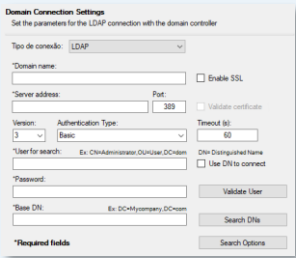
Domain Connection Settings
Set the parameters for the LDAP connection with the domain controller

Tipo de conexão: LDAP

*Domain name:
Enable SSL

*Server address:
Port:
389
Validate certificate

Version:
3
Authentication Type:
Basic
Timeout (s):
60

*User for search:
Ex: CN=Administrator,OU=User,DC=dom
DN: Distinguished Name
Use DN to connect

*Password:
Validate User

*Base DN:
Ex: DC=Mycompany,DC=com
Search DNs

*Required fields
Search Options